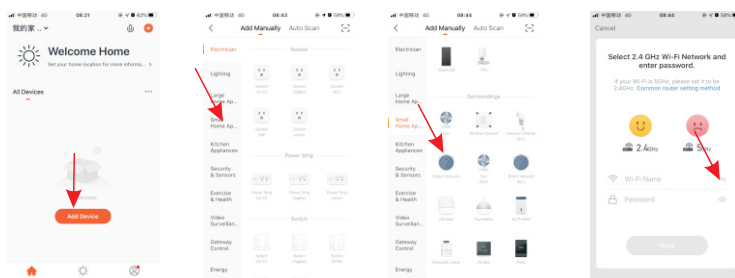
中国移动 4G 08:21 62%

我的家 ⌄

Welcome Home

Set your home location for more informa... >

All Devices ...

Add Device

中国移动 4G 08:43 59%

Add Manually Auto Scan

Electrician

Socket

Lighting

Large Home Ap...

Small Home Ap...

Kitchen Appliances

Power Strip

Security & Sensors

Exercise & Health

Video Surveillan...

Switch

Gateway Control

Energy

中国移动 4G 08:44 59%

Add Manually Auto Scan

Electrician

Lighting

Large Home Ap...

Small Home Ap...

Surroundings

Kitchen Appliances

Security & Sensors

Exercise & Health

Video Surveillan...

Gateway Control

Energy

中国移动 4G 08:44 59%

Cancel

Select 2.4 GHz Wi-Fi Network and enter password.

If your Wi-Fi is 5GHz, please set it to be 2.4GHz. Common router setting method

2.4GHz

5GHz

Wi-Fi Name

Password

Next